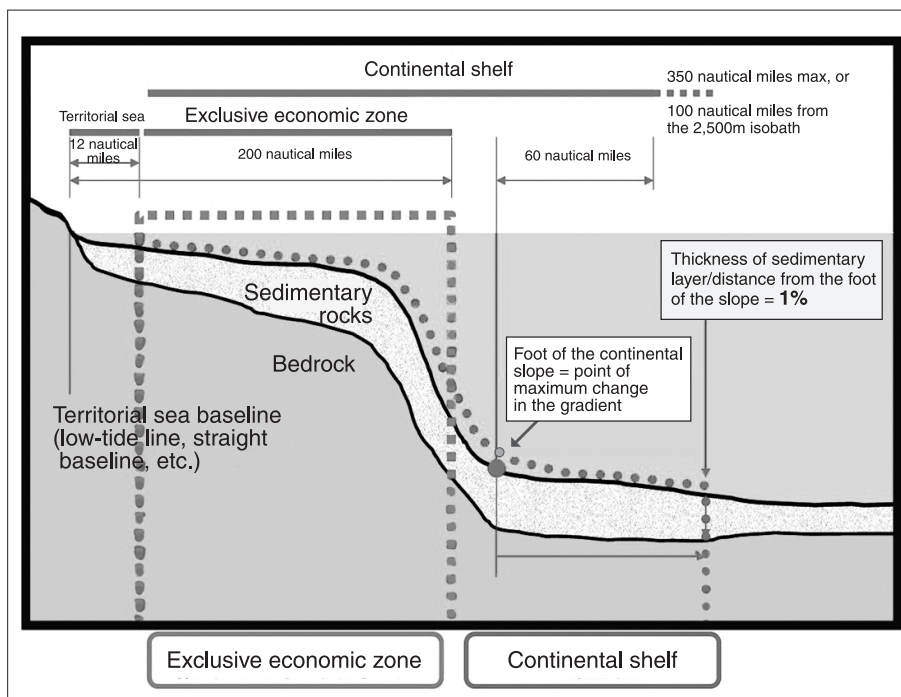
Continental shelf

350 nautical miles max, or

100 nautical miles from the 2,500m isobath

Territorial sea

Exclusive economic zone

12 nautical miles

200 nautical miles

60 nautical miles

Thickness of sedimentary layer/distance from the foot of the slope = **1%**

Sedimentary rocks

Bedrock

Foot of the continental slope = point of maximum change in the gradient

Territorial sea baseline (low-tide line, straight baseline, etc.)

Exclusive economic zone

Continental shelf